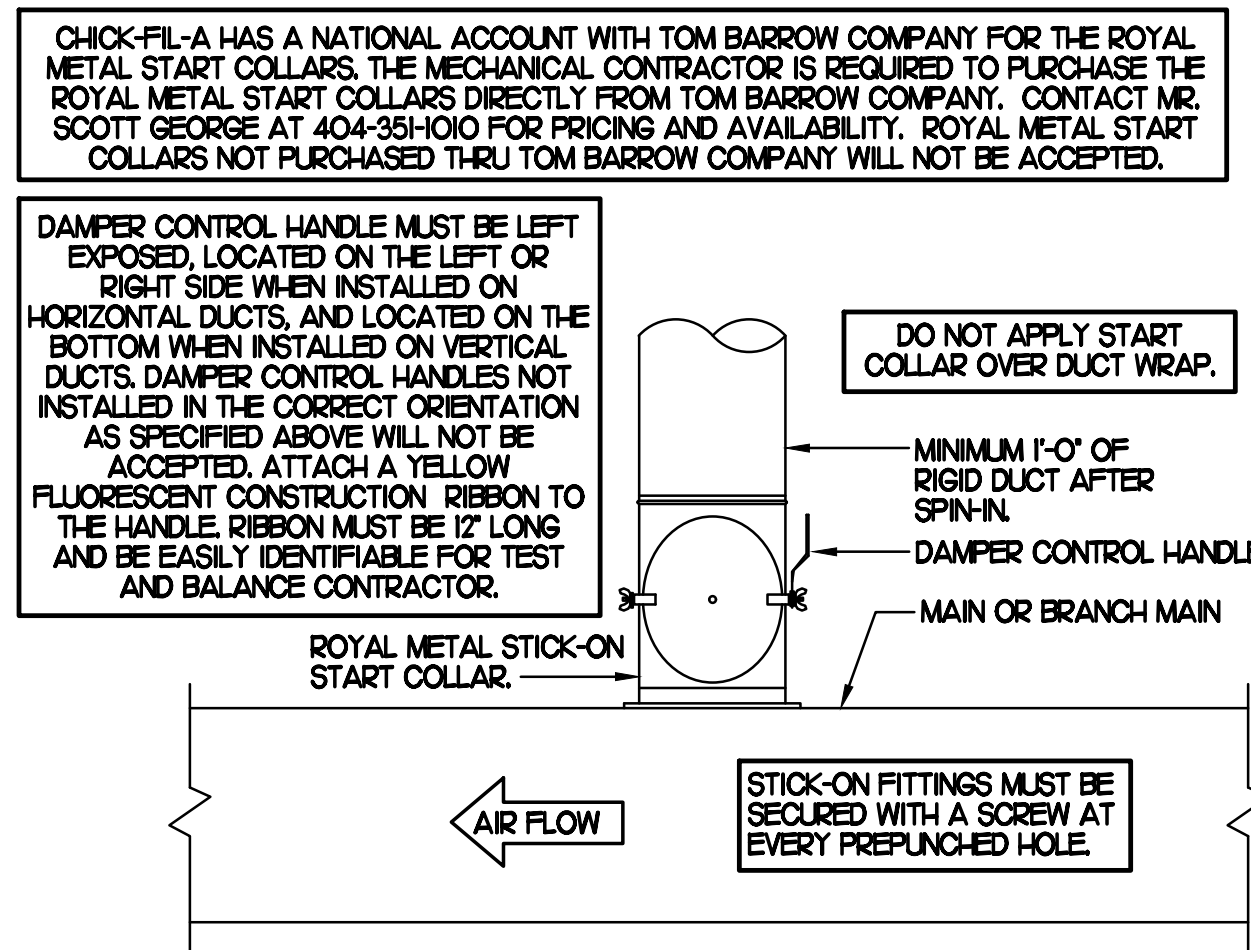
CHICK-FIL-A HAS A NATIONAL ACCOUNT WITH TOM BARROW COMPANY FOR THE ROYAL METAL START COLLARS. THE MECHANICAL CONTRACTOR IS REQUIRED TO PURCHASE THE ROYAL METAL START COLLARS DIRECTLY FROM TOM BARROW COMPANY. CONTACT MR. SCOTT GEORGE AT 404-351-1010 FOR PRICING AND AVAILABILITY. ROYAL METAL START COLLARS NOT PURCHASED THRU TOM BARROW COMPANY WILL NOT BE ACCEPTED.

DAMPER CONTROL HANDLE MUST BE LEFT EXPOSED, LOCATED ON THE LEFT OR RIGHT SIDE WHEN INSTALLED ON HORIZONTAL DUCTS, AND LOCATED ON THE BOTTOM WHEN INSTALLED ON VERTICAL DUCTS. DAMPER CONTROL HANDLES NOT INSTALLED IN THE CORRECT ORIENTATION AS SPECIFIED ABOVE WILL NOT BE ACCEPTED. ATTACH A YELLOW FLUORESCENT CONSTRUCTION RIBBON TO THE HANDLE. RIBBON MUST BE 12" LONG AND BE EASILY IDENTIFIABLE FOR TEST AND BALANCE CONTRACTOR.

DO NOT APPLY START COLLAR OVER DUCT WRAP.

MINIMUM 1'-0" OF RIGID DUCT AFTER SPIN-IN.

DAMPER CONTROL HANDL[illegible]

MAIN OR BRANCH MAIN

ROYAL METAL STICK-ON START COLLAR.

AIR FLOW

STICK-ON FITTINGS MUST BE SECURED WITH A SCREW AT EVERY PREPUNCHED HOLE.